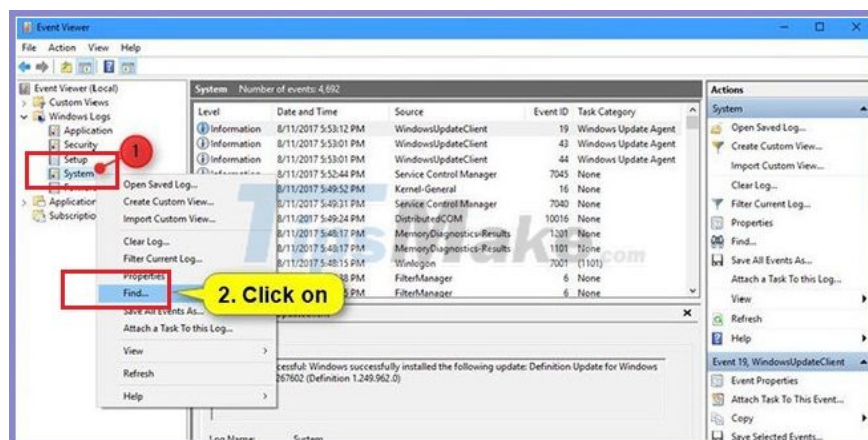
Event Viewer

File Action View Help

Event Viewer (Local)
Custom Views
Windows Logs
Application
Security
Setup
System
Applications
Subscriptions

1

System Number of events: 4,692

| Level | Date and Time | Source | Event ID | Task Category |
|---|---|---|---|---|
| Information | 8/11/2017 5:53:12 PM | WindowsUpdateClient | 19 | Windows Update Agent |
| Information | 8/11/2017 5:53:01 PM | WindowsUpdateClient | 43 | Windows Update Agent |
| Information | 8/11/2017 5:53:01 PM | WindowsUpdateClient | 44 | Windows Update Agent |
| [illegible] | 8/11/2017 5:52:44 PM | Service Control Manager | 7045 | None |
| | 8/11/2017 5:49:52 PM | Kernel-General | 16 | None |
| | 8/11/2017 5:49:31 PM | Service Control Manager | 7040 | None |
| | 8/11/2017 5:49:24 PM | DistributedCOM | 10016 | None |
| | 8/11/2017 5:48:17 PM | MemoryDiagnostics-Results | 1201 | None |
| | 8/11/2017 5:48:17 PM | MemoryDiagnostics-Results | 1101 | None |
| | 8/11/2017 5:48:15 PM | Winlogon | 7001 | (1101) |
| | 8/11/2017 5:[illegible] PM | FilterManager | 6 | None |
| | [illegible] PM | FilterManager | 6 | None |

Open Saved Log...
Create Custom View...
Import Custom View...
Clear Log...
Filter Current Log...
Properties
Find...
Save All Events As...
Attach a Task To this Log...
View
Refresh
Help

2. Click on

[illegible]ssful: Windows successfully installed the following update: Definition Update for Windows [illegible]267602 (Definition 1.249.962.0)

Log Name: System

Actions
System
Open Saved Log...
Create Custom View...
Import Custom View...
Clear Log...
Filter Current Log...
Properties
Find...
Save All Events As...
Attach a Task To this Log...
View
Refresh
Help
Event 19, WindowsUpdateClient
Event Properties
Attach Task To This Event...
Copy
Save Selected Events...

TipsMake.com